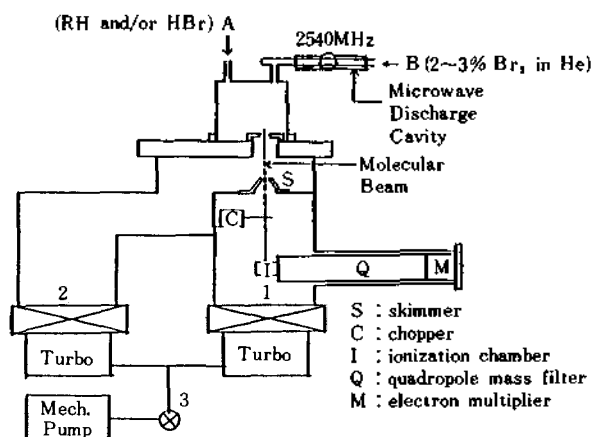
(RH and/or HBr) A

2540MHz

B ($2\sim3\%$ $Br_2$ in He)

Microwave Discharge Cavity

Molecular Beam

S

[C]

[I]

Q

M

2

1

Turbo

Turbo

3

Mech. Pump

S : skimmer
C : chopper
I : ionization chamber
Q : quadropole mass filter
M : electron multiplier